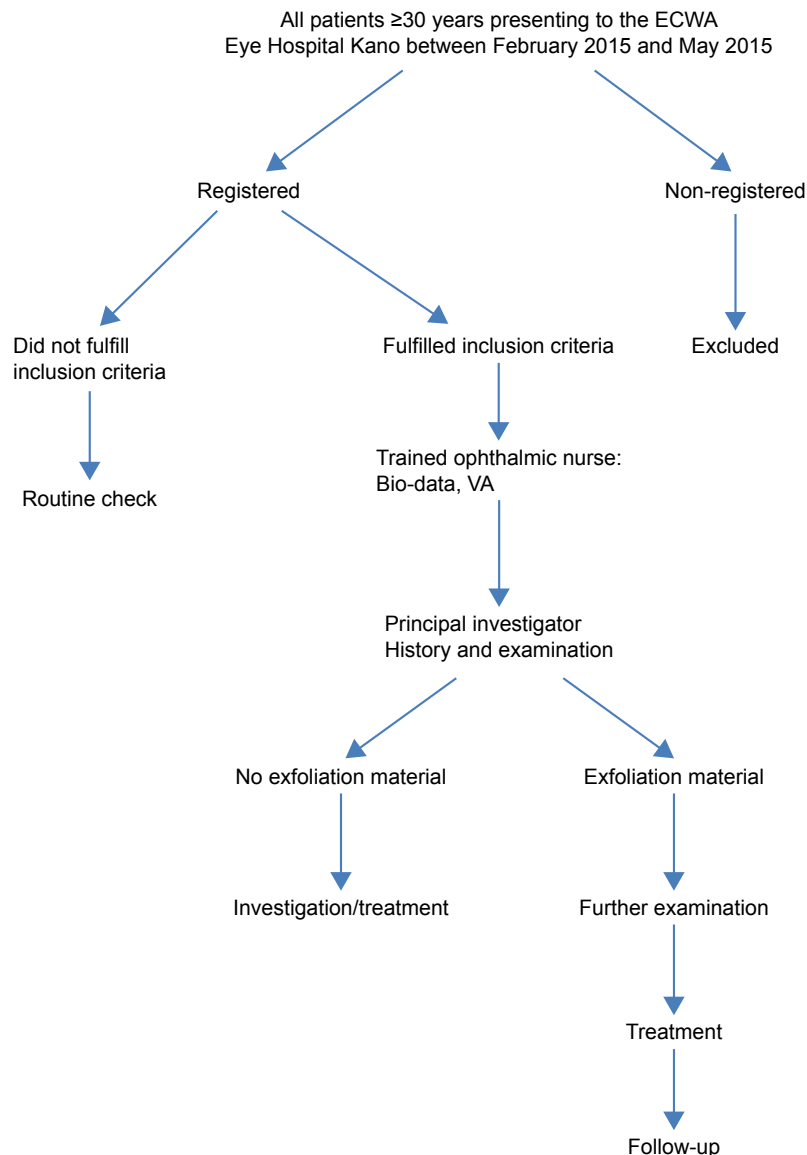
All patients $\geq$30 years presenting to the ECWA Eye Hospital Kano between February 2015 and May 2015

Registered

Non-registered

Did not fulfill inclusion criteria

Fulfilled inclusion criteria

Excluded

Routine check

Trained ophthalmic nurse: Bio-data, VA

Principal investigator History and examination

No exfoliation material

Exfoliation material

Investigation/treatment

Further examination

Treatment

Follow-up